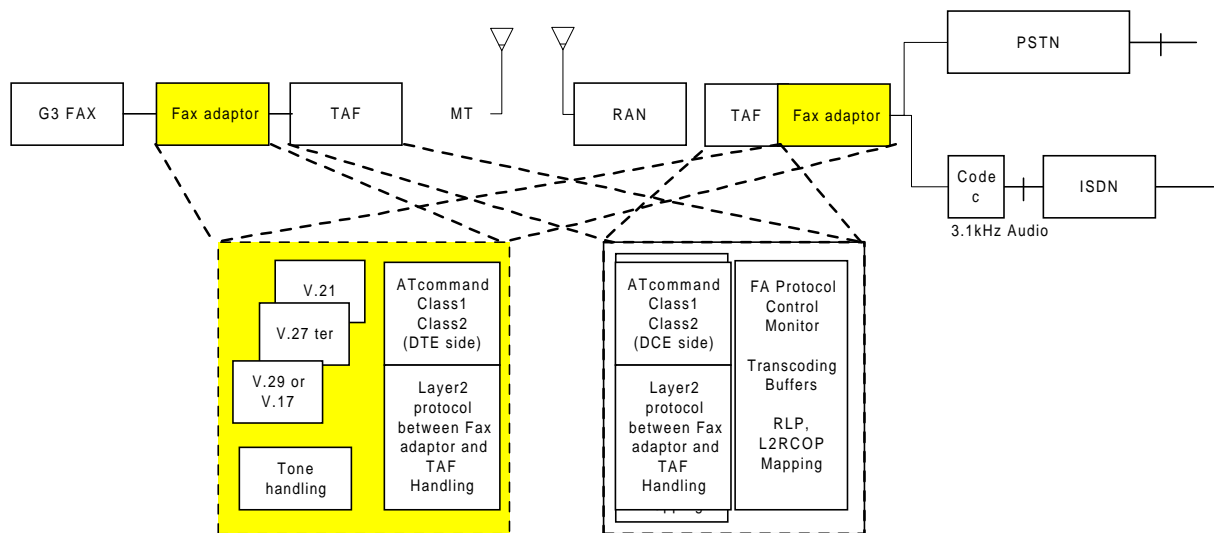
G3 FAX

Fax adaptor

TAF

MT

RAN

TAF

Fax adaptor

PSTN

Code c

ISDN

3.1kHz Audio

V.21

V.27 ter

V.29 or V.17

Tone handling

ATcommand Class1 Class2 (DTE side)

Layer2 protocol between Fax adaptor and TAF Handling

ATcommand Class1 Class2 (DCE side)

Layer2 protocol between Fax adaptor and TAF Handling

FA Protocol Control Monitor

Transcoding Buffers

RLP, L2RCOP Mapping